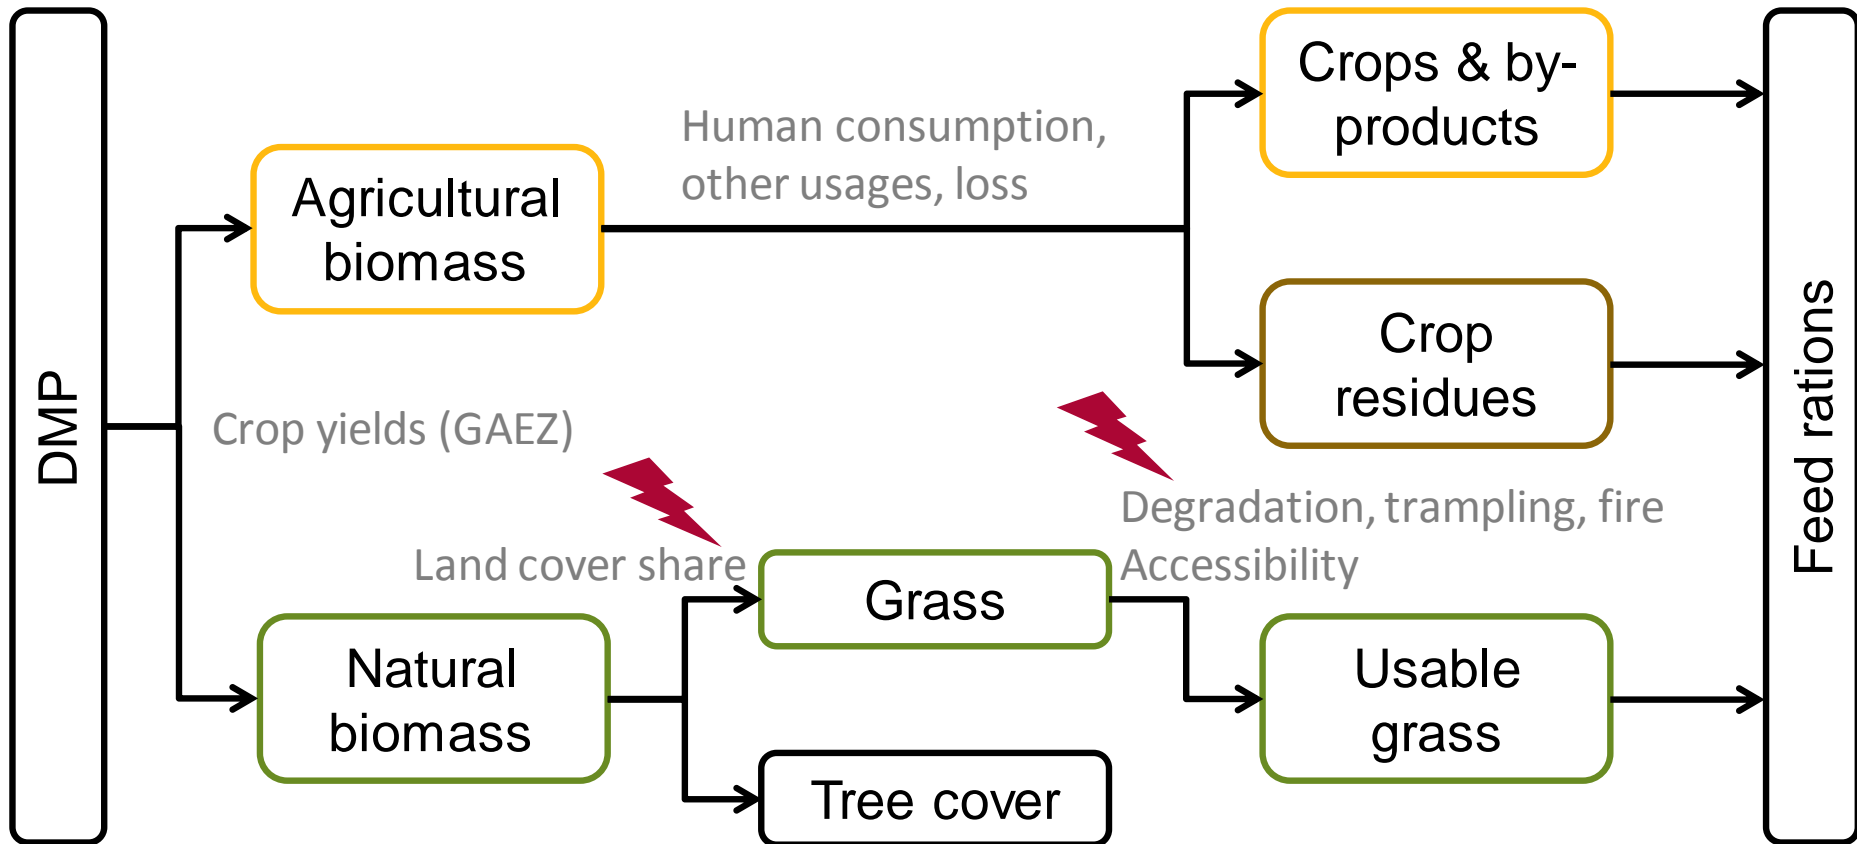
DMP

Agricultural biomass

Human consumption, other usages, loss

Crops & by-products

Crop residues

Crop yields (GAEZ)

Degradation, trampling, fire
Accessibility

Land cover share

Grass

Natural biomass

Usable grass

Tree cover

Feed rations